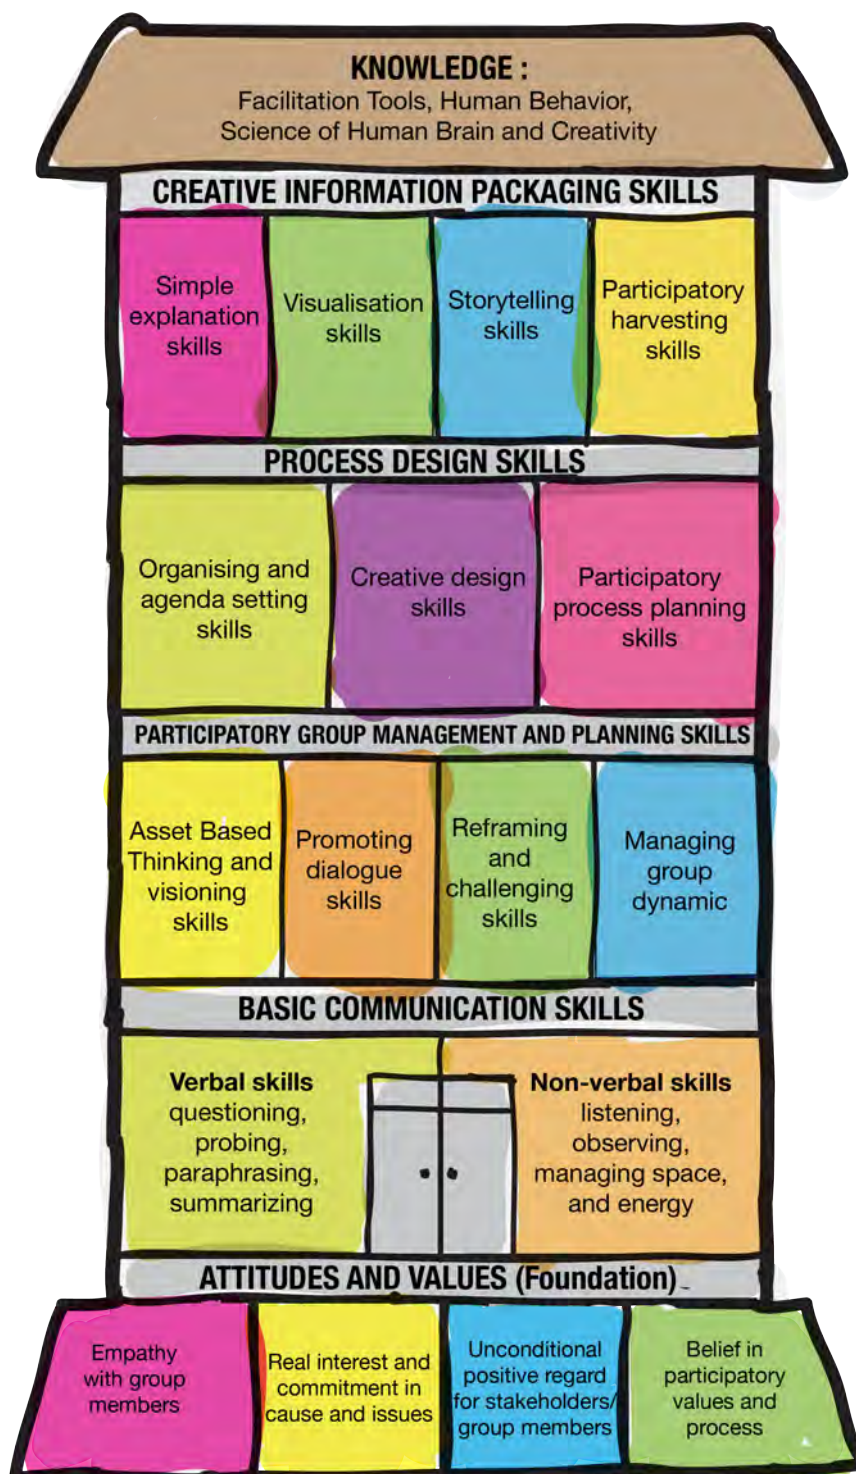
KNOWLEDGE :
Facilitation Tools, Human Behavior, Science of Human Brain and Creativity

CREATIVE INFORMATION PACKAGING SKILLS

Simple explanation skills

Visualisation skills

Storytelling skills

Participatory harvesting skills

PROCESS DESIGN SKILLS

Organising and agenda setting skills

Creative design skills

Participatory process planning skills

PARTICIPATORY GROUP MANAGEMENT AND PLANNING SKILLS

Asset Based Thinking and visioning skills

Promoting dialogue skills

Reframing and challenging skills

Managing group dynamic

BASIC COMMUNICATION SKILLS

Verbal skills
questioning, probing, paraphrasing, summarizing

Non-verbal skills
listening, observing, managing space, and energy

ATTITUDES AND VALUES (Foundation)

Empathy with group members

Real interest and commitment in cause and issues

Unconditional positive regard for stakeholders/ group members

Belief in participatory values and process